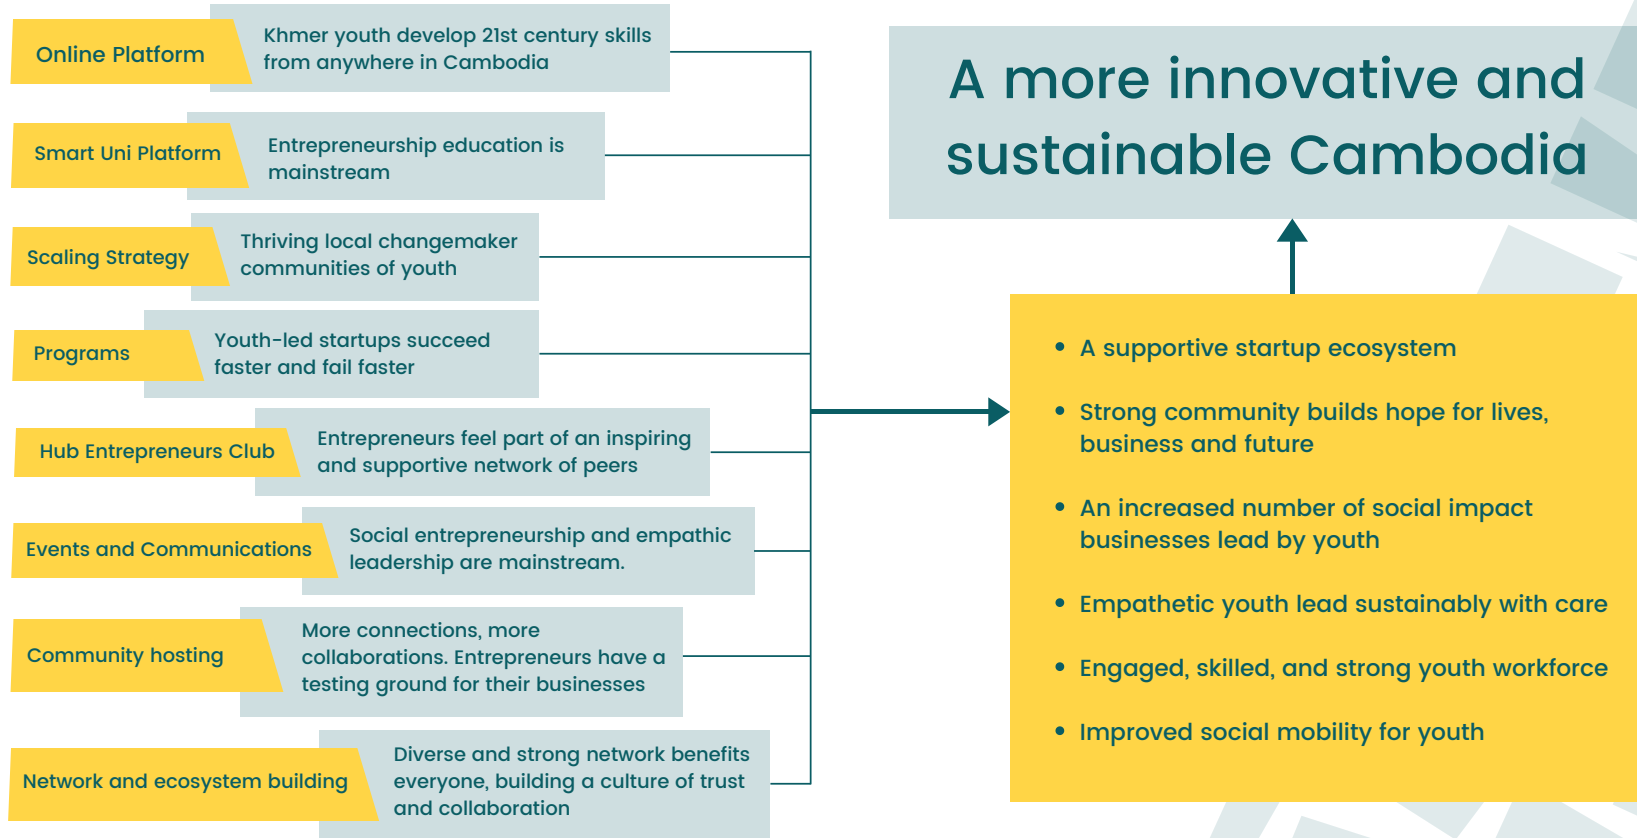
Online Platform

Khmer youth develop 21st century skills from anywhere in Cambodia

Smart Uni Platform

Entrepreneurship education is mainstream

Scaling Strategy

Thriving local changemaker communities of youth

Programs

Youth-led startups succeed faster and fail faster

Hub Entrepreneurs Club

Entrepreneurs feel part of an inspiring and supportive network of peers

Events and Communications

Social entrepreneurship and empathic leadership are mainstream.

Community hosting

More connections, more collaborations. Entrepreneurs have a testing ground for their businesses

Network and ecosystem building

Diverse and strong network benefits everyone, building a culture of trust and collaboration

A more innovative and sustainable Cambodia

- A supportive startup ecosystem
- Strong community builds hope for lives, business and future
- An increased number of social impact businesses lead by youth
- Empathetic youth lead sustainably with care
- Engaged, skilled, and strong youth workforce
- Improved social mobility for youth